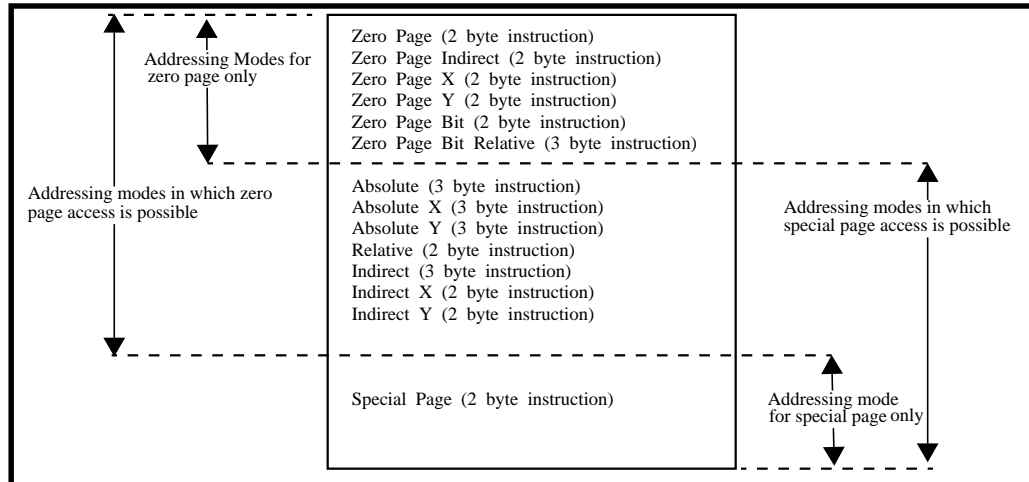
Addressing Modes for zero page only

Zero Page (2 byte instruction)
Zero Page Indirect (2 byte instruction)
Zero Page X (2 byte instruction)
Zero Page Y (2 byte instruction)
Zero Page Bit (2 byte instruction)
Zero Page Bit Relative (3 byte instruction)

Addressing modes in which zero page access is possible

Absolute (3 byte instruction)
Absolute X (3 byte instruction)
Absolute Y (3 byte instruction)
Relative (2 byte instruction)
Indirect (3 byte instruction)
Indirect X (2 byte instruction)
Indirect Y (2 byte instruction)

Addressing modes in which special page access is possible

Special Page (2 byte instruction)

Addressing mode for special page only